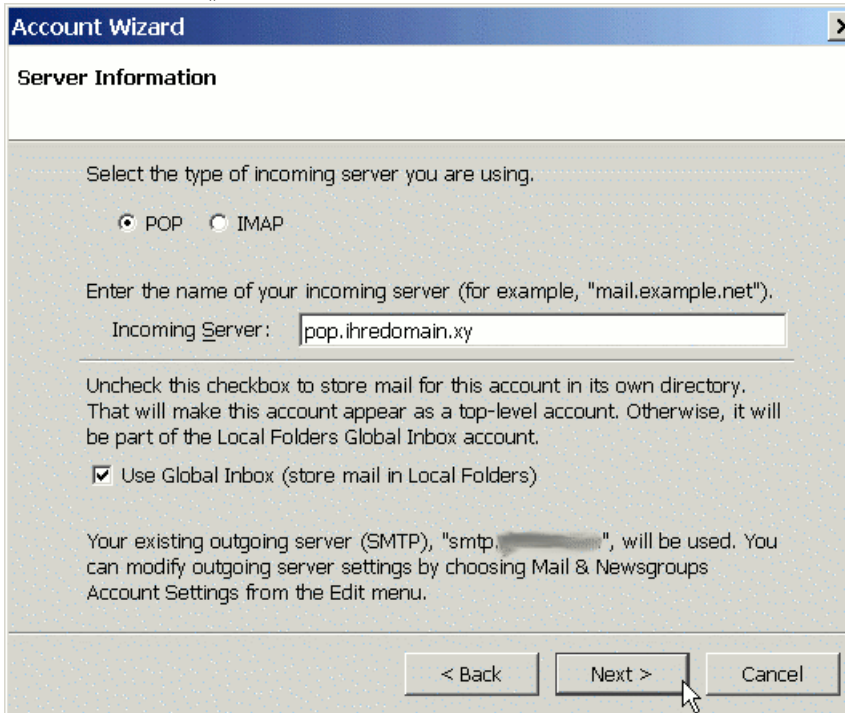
Account Wizard

Server Information

Select the type of incoming server you are using.

POP IMAP

Enter the name of your incoming server (for example, "mail.example.net").

Incoming Server: pop.ihredomain.xy

Uncheck this checkbox to store mail for this account in its own directory. That will make this account appear as a top-level account. Otherwise, it will be part of the Local Folders Global Inbox account.

Use Global Inbox (store mail in Local Folders)

Your existing outgoing server (SMTP), "smtp.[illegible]", will be used. You can modify outgoing server settings by choosing Mail & Newsgroups Account Settings from the Edit menu.

< Back Next > Cancel